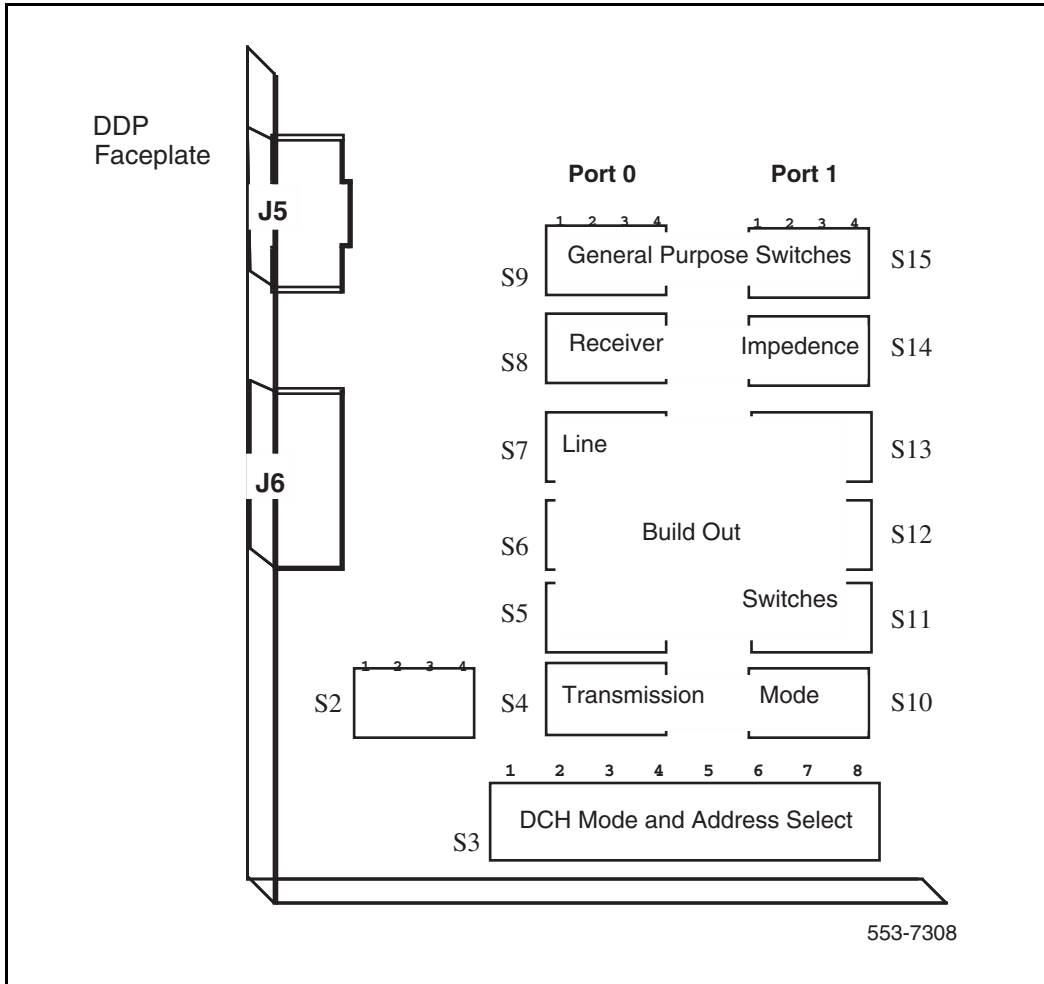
DDP Faceplate

J5

J6

Port 0

Port 1

1 2 3 4

1 2 3 4

S9

General Purpose Switches

S15

S8

Receiver

Impedence

S14

S7

Line

S13

S6

Build Out

S12

S5

Switches

S11

1 2 3 4

S2

S4

Transmission

Mode

S10

1 2 3 4 5 6 7 8

S3

DCH Mode and Address Select

553-7308